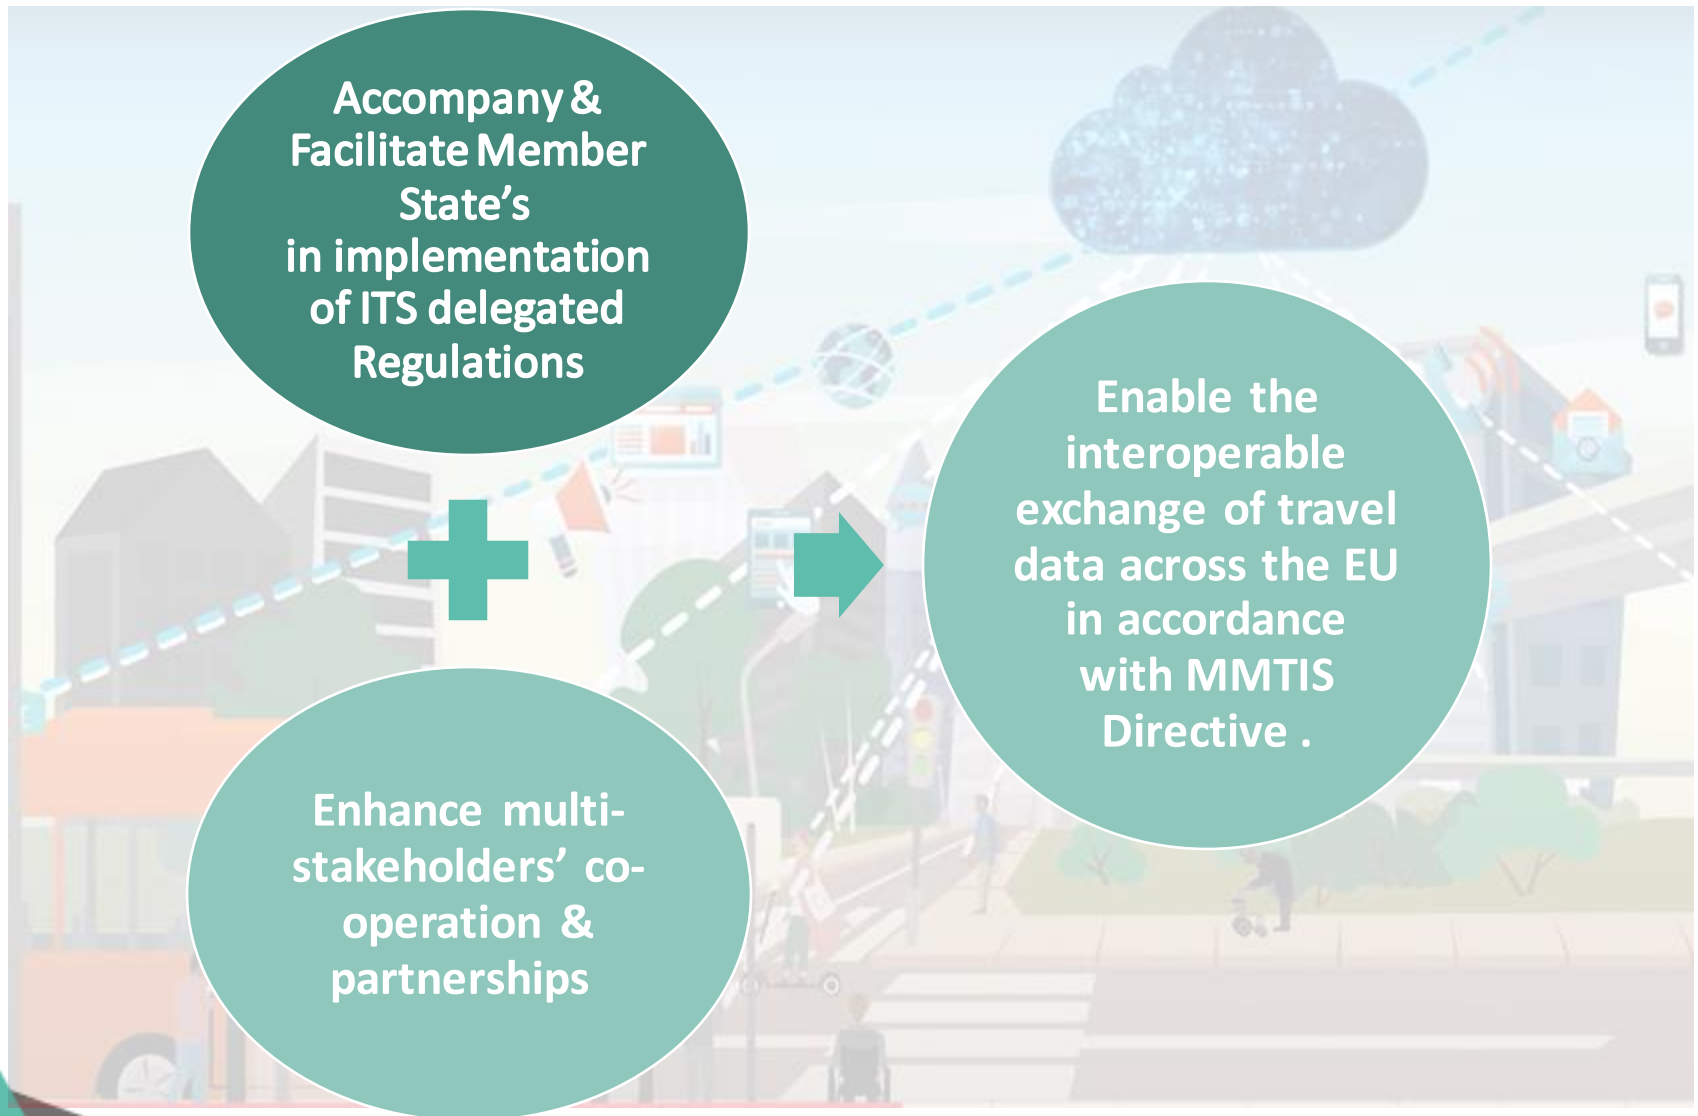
Accompany & Facilitate Member State's in implementation of ITS delegated Regulations

Enhance multi-stakeholders' co-operation & partnerships

Enable the interoperable exchange of travel data across the EU in accordance with MMTIS Directive .